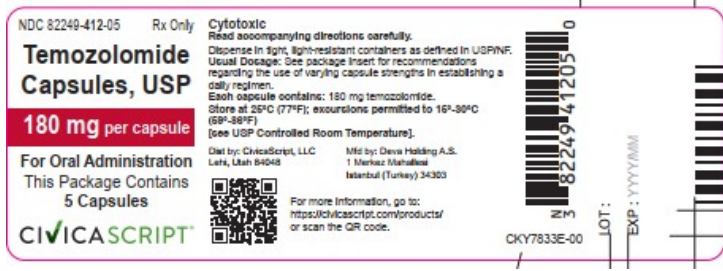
NDC 82249-412-05 Rx Only

Temozolomide Capsules, USP

180 mg per capsule

For Oral Administration
This Package Contains
5 Capsules

CIVICASCRIPT

Cytotoxic
Read accompanying directions carefully.
Dispense in tight, light-resistant containers as defined in USP/NF.
Usual Dosage: See package insert for recommendations regarding the use of varying capsule strengths in establishing a daily regimen.
Each capsule contains: 180 mg temozolomide.
Store at 25ºC (77ºF); excursions permitted to 15º-30ºC (59º-86ºF)
[see USP Controlled Room Temperature].

Dist by: CivicaScript, LLC
Lehi, Utah 84048

Mfd by: Deva Holding A.S.
1 Merkez Mahallesi
Istanbul (Turkey) 34303

For more information, go to:
https://civicascript.com/products/
or scan the QR code.

3 82249 41205 0

CKY7833E-00

LOT:

EXP: YYYYMM